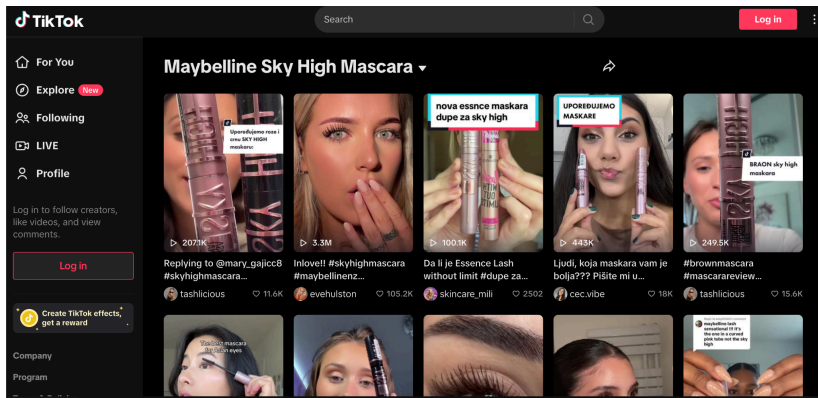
TikTok

Search

Log in

For You
Explore New
Following
LIVE
Profile

Log in to follow creators, like videos, and view comments.

Log in

Create TikTok effects, get a reward

Company
Program

Maybelline Sky High Mascara

Uporedujemo roze i crnu SKY HIGH maskaru:

207.1K
Replying to @mary_gajicc8 #skyhighmascara...
tashlicious 11.6K

3.3M
Inlove!! #skyhighmascara #maybellinenz...
evehulston 105.2K

nova essnce maskara dupe za sky high

100.1K
Da li je Essence Lash without limit #dupe za...
skincare_mili 2502

UPOREDUJEMO MASKARE

443K
Ljudi, koja maskara vam je bolja??? Pišite mi u...
cec.vibe 18K

BRAON sky high maskara

249.5K
#brownmascara #mascarareview...
tashlicious 15.6K

The best mascara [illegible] eyes

maybelline lash sensational !!! it's the one in a curved pink tube not the sky high